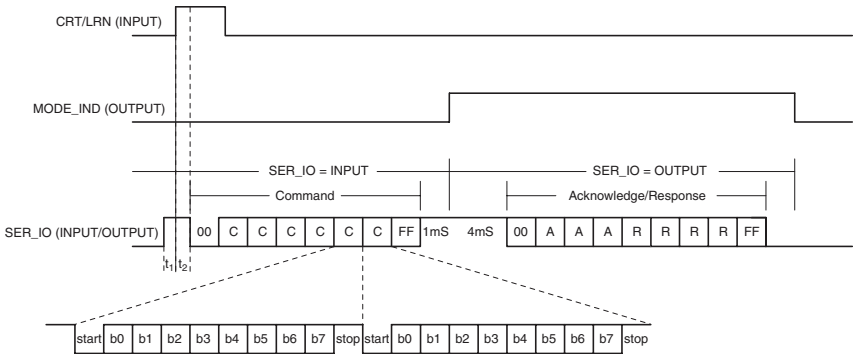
CRT/LRN (INPUT)

MODE_IND (OUTPUT)

SER_IO = INPUT

SER_IO = OUTPUT

Command

Acknowledge/Response

SER_IO (INPUT/OUTPUT)

00 C C C C C C FF 1mS 4mS 00 A A A R R R R FF

$t_1$ $t_2$

start b0 b1 b2 b3 b4 b5 b6 b7 stop start b0 b1 b2 b3 b4 b5 b6 b7 stop